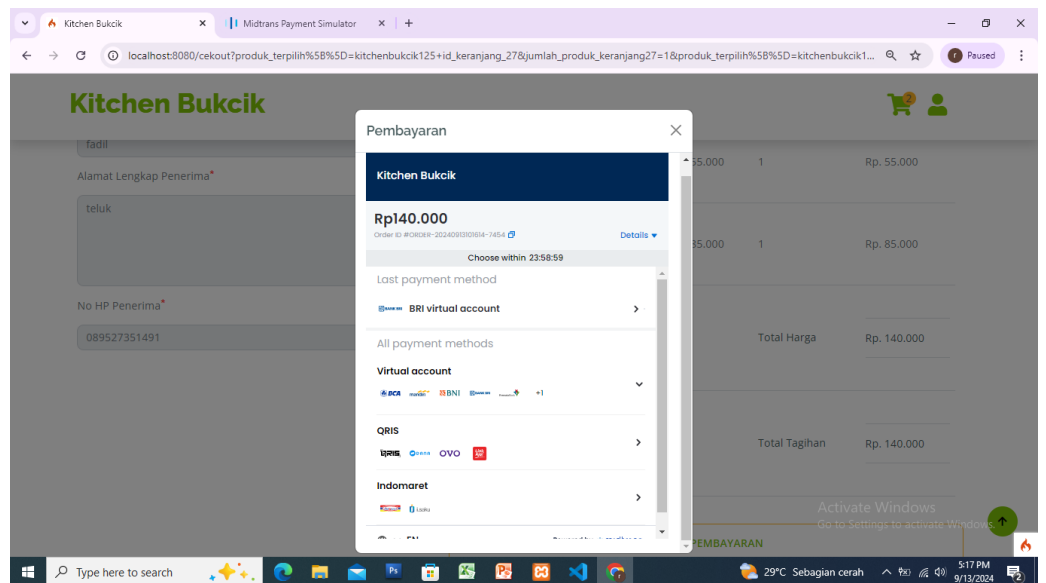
Kitchen Bukcik ×
Midtrans Payment Simulator ×
+
localhost:8080/cekout?produk_terpilih%5B%5D=kitchenbukcik125+id_keranjang_27&jumlah_produk_keranjang27=1&produk_terpilih%5B%5D=kitchenbukcik1...
Paused

Kitchen Bukcik
2

fadil
Alamat Lengkap Penerima*
teluk
No HP Penerima*
089527351491

55.000 1 Rp. 55.000
85.000 1 Rp. 85.000
Total Harga Rp. 140.000
Total Tagihan Rp. 140.000
PEMBAYARAN

Pembayaran
Kitchen Bukcik
Rp140.000
Order ID #ORDER-20240913101614-1454
Details
Choose within 23:58:59
Last payment method
BRI virtual account
All payment methods
Virtual account
BCA mandiri BNI +1
QRIS
QRIS DANA OVO
Indomaret
Indomaret i.saku
EN Powered by midtrans

Activate Windows
Go to Settings to activate Windows.

Type here to search
29°C Sebagian cerah
5:17 PM
9/13/2024
2